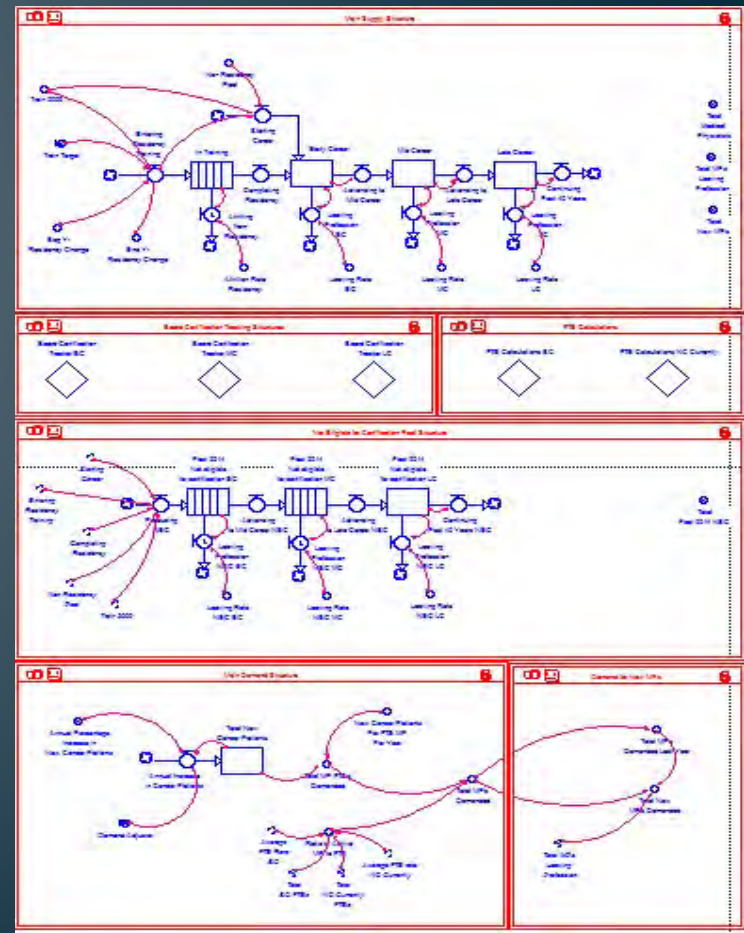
Main Supply Structure

Non Residency Pool

Year 2000

Entering Residency Training

Entering Career

Year Target

In Training

Early Career

Mid Career

Late Career

Completing Residency

Licensing to Mid Career

Licensing to Late Career

Continuing Past IC Years

Total Medical Physicists

Total VPs Leaving Profession

Total Non VPs

Beg Yr Residency Change

End Yr Residency Change

Exiting Non Residency

Leaving Profession EC

Leaving Profession MC

Leaving Profession LC

Attrition Rate Residency

Leaving Rate EC

Leaving Rate MC

Leaving Rate LC

Board Certification Tracking Structure

Board Certification Tracker EC

Board Certification Tracker MC

Board Certification Tracker LC

FTE Calculations

FTE Calculations EC

FTE Calculations MC Currently

Not Eligible for Certification Pool Structure

Entering Career

Entering Residency Training

Completing Residency

Non Residency Pool

Year 2000

Post 2014 Not eligible for certification EC

Post 2014 Not eligible for certification MC

Post 2014 Not eligible for certification LC

Licensing to Mid Career NBEC

Licensing to Late Career NBEC

Continuing Past IC Years NBEC

Total Post 2014 NBEC

Leaving Profession NBEC EC

Leaving Profession NBEC MC

Leaving Profession NBEC LC

Leaving Rate NBEC EC

Leaving Rate NBEC MC

Leaving Rate NBEC LC

Main Demand Structure

Annual Percentage Increase in New Cancer Patients

Total New Cancer Patients

New Cancer Patients Per FTE MP Per Year

Annual Increase in Cancer Patients

Total MP FTEs Demanded

Total MPs Demanded

Demand Adjuster

Average FTE Rate EC

Ratio of Total MPs to FTE

Average FTE rate MC Currently

Total EC FTEs

Total MC Currently FTEs

Demand for MPs

Total MPs Demanded Last Year

Total New MPs Demanded

Total MPs Leaving Profession